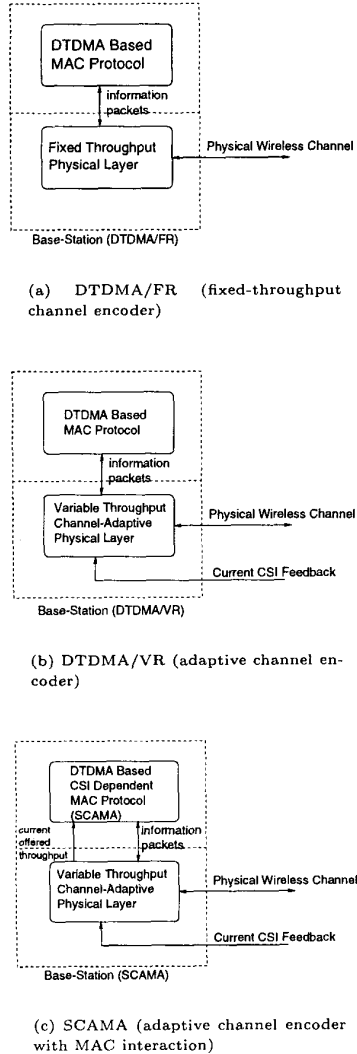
DTDMA Based MAC Protocol

information packets

Fixed Throughput Physical Layer

Physical Wireless Channel

Base-Station (DTDMA/FR)

(a) DTDMA/FR (fixed-throughput channel encoder)

DTDMA Based MAC Protocol

information packets

Variable Throughput Channel-Adaptive Physical Layer

Physical Wireless Channel

Current CSI Feedback

Base-Station (DTDMA/VR)

(b) DTDMA/VR (adaptive channel encoder)

DTDMA Based CSI Dependent MAC Protocol (SCAMA)

current offered throughput

information packets

Variable Throughput Channel-Adaptive Physical Layer

Physical Wireless Channel

Current CSI Feedback

Base-Station (SCAMA)

(c) SCAMA (adaptive channel encoder with MAC interaction)